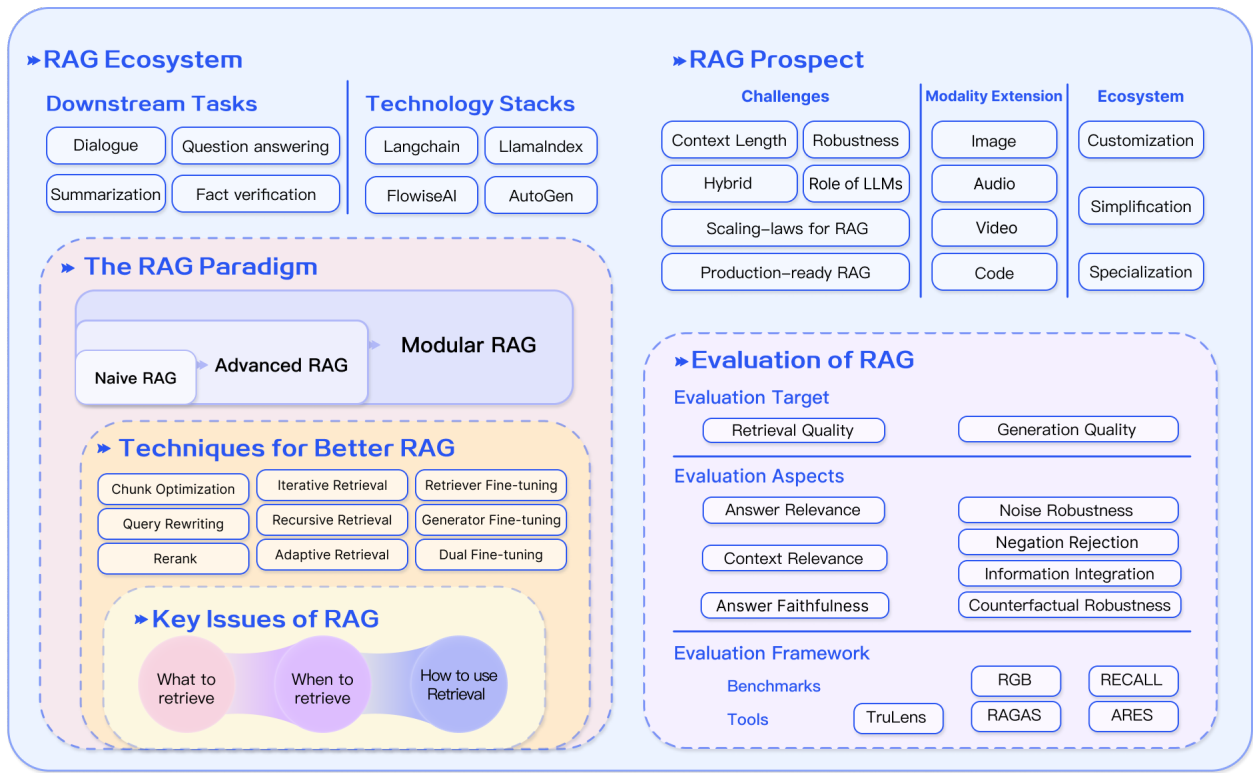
RAG Ecosystem

Downstream Tasks

Dialogue
Question answering
Summarization
Fact verification

Technology Stacks

Langchain
LlamaIndex
FlowiseAI
AutoGen

The RAG Paradigm

Naive RAG
Advanced RAG
Modular RAG

Techniques for Better RAG

Chunk Optimization
Iterative Retrieval
Retriever Fine-tuning
Query Rewriting
Recursive Retrieval
Generator Fine-tuning
Rerank
Adaptive Retrieval
Dual Fine-tuning

Key Issues of RAG

What to retrieve
When to retrieve
How to use Retrieval

RAG Prospect

Challenges

Context Length
Robustness
Hybrid
Role of LLMs
Scaling-laws for RAG
Production-ready RAG

Modality Extension

Image
Audio
Video
Code

Ecosystem

Customization
Simplification
Specialization

Evaluation of RAG

Evaluation Target

Retrieval Quality
Generation Quality

Evaluation Aspects

Answer Relevance
Context Relevance
Answer Faithfulness
Noise Robustness
Negation Rejection
Information Integration
Counterfactual Robustness

Evaluation Framework

Benchmarks
Tools
TruLens
RGB
RECALL
RAGAS
ARES